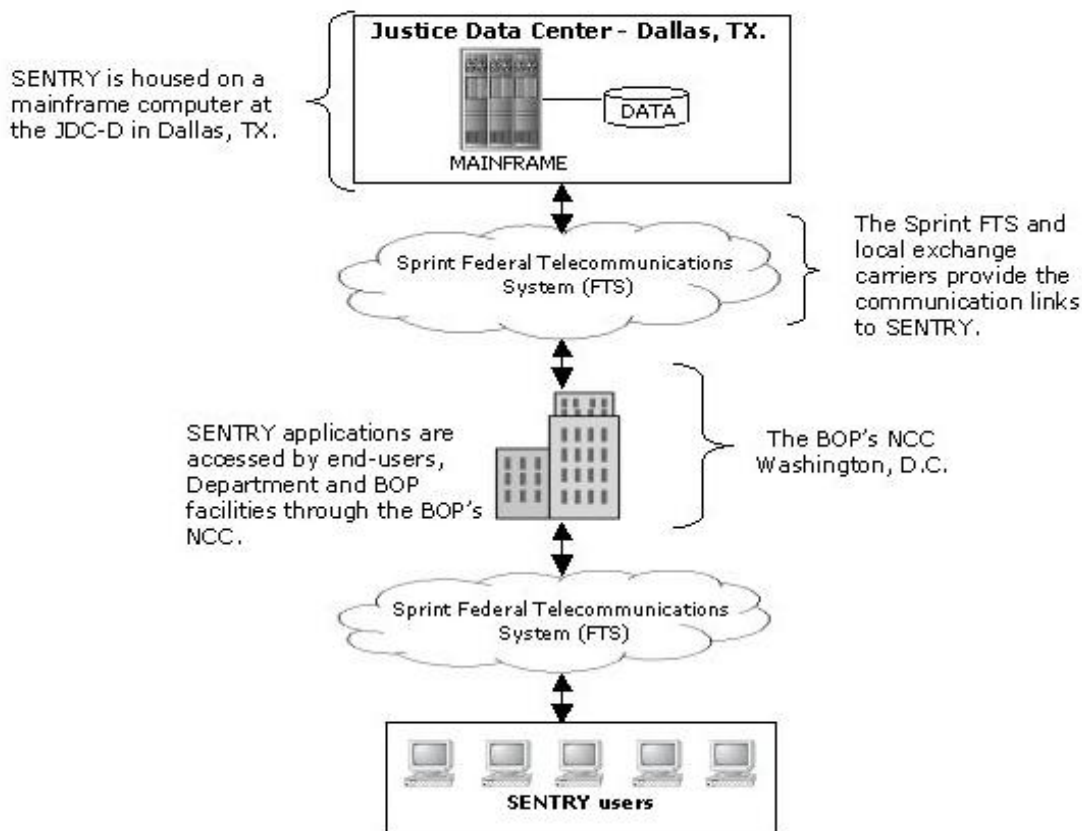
Justice Data Center - Dallas, TX.

SENTRY is housed on a mainframe computer at the JDC-D in Dallas, TX.

DATA

MAINFRAME

Sprint Federal Telecommunications System (FTS)

The Sprint FTS and local exchange carriers provide the communication links to SENTRY.

SENTRY applications are accessed by end-users, Department and BOP facilities through the BOP's NCC.

The BOP's NCC Washington, D.C.

Sprint Federal Telecommunications System (FTS)

SENTRY users